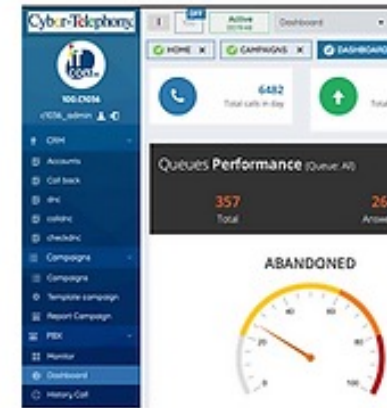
Cyber-Telephony

OFF

Active

Dashboard

HOME

CAMPAIGNS

DASHBOARD

100.CN36

cn36_admin

CRM

Accounts

Call back

dnc

calldnc

checkdnc

Campaigns

Campaigns

Template campaign

Report Campaign

PBX

Monitor

Dashboard

History Call

6482

Total calls in day

Tota

Queues Performance (Queue: All)

357

Total

26

Answ

ABANDONED

20

40

60

80

0

100